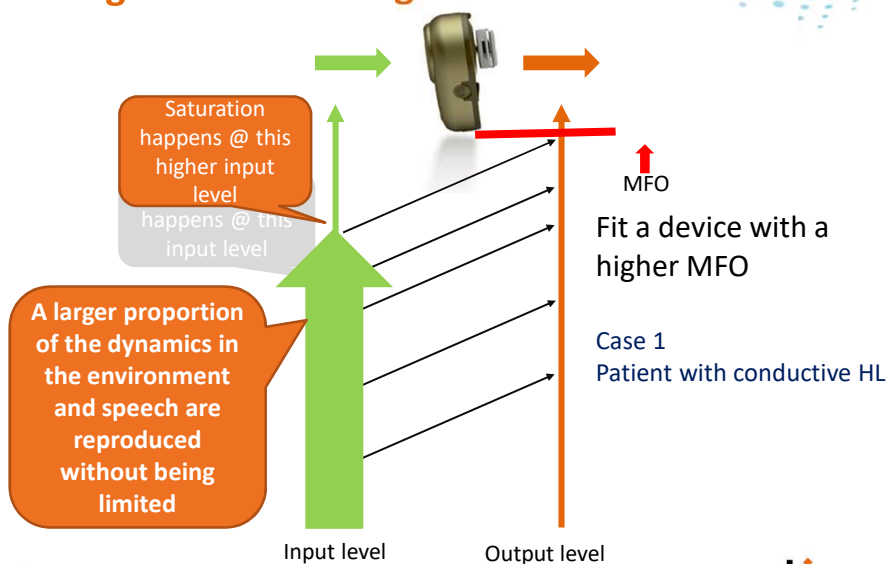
Saturation happens @ this higher input level

happens @ this input level

MFO

Fit a device with a higher MFO

A larger proportion of the dynamics in the environment and speech are reproduced without being limited

Case 1
Patient with conductive HL

Input level

Output level